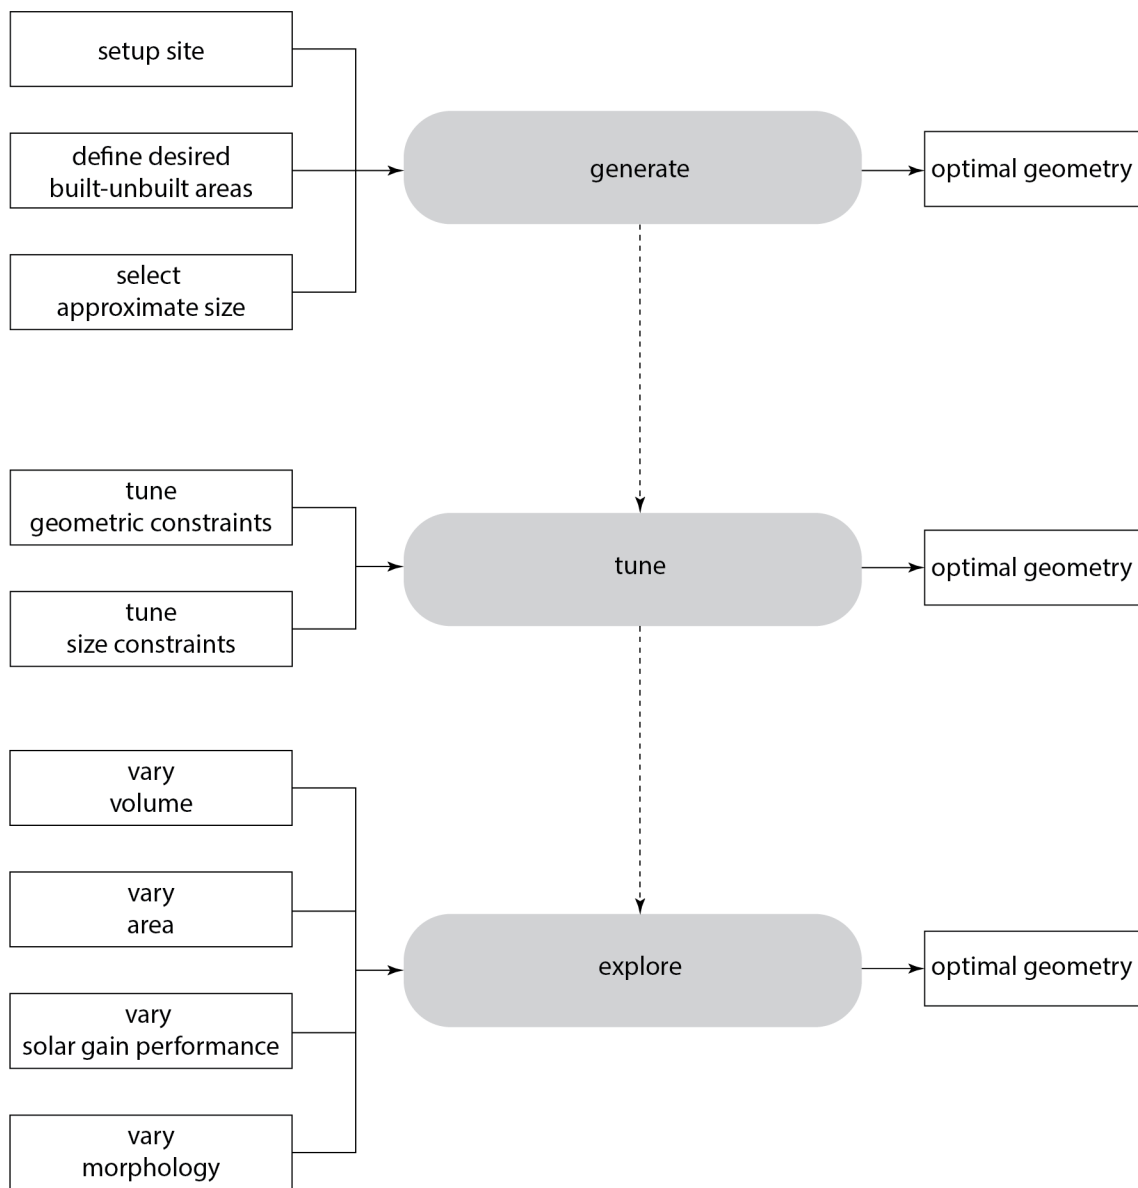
setup site

define desired built-unbuilt areas

select approximate size

generate

optimal geometry

tune geometric constraints

tune size constraints

tune

optimal geometry

vary volume

vary area

vary solar gain performance

vary morphology

explore

optimal geometry